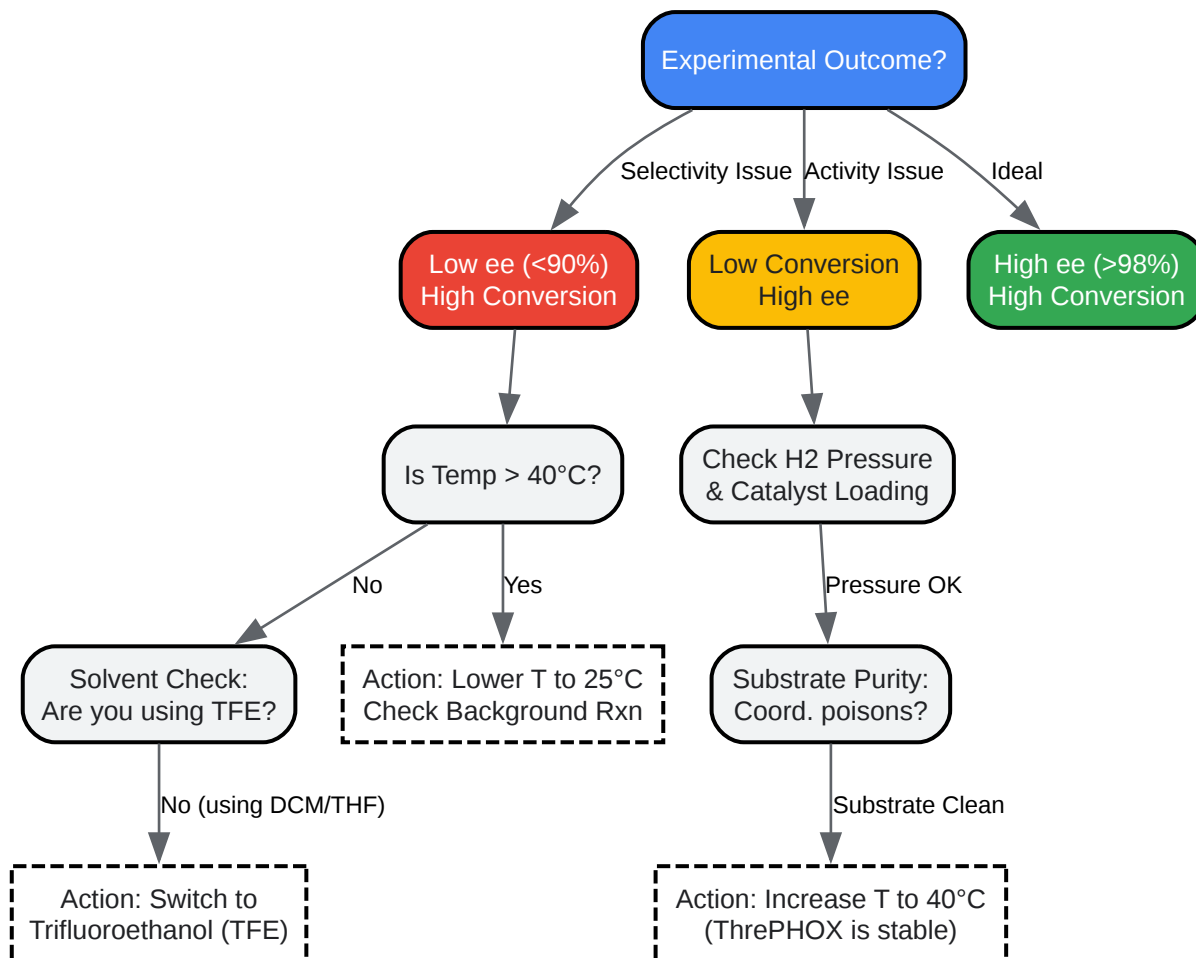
Experimental Outcome?

Selectivity Issue

Activity Issue

Ideal

Low ee (<90%)
High Conversion

Low Conversion
High ee

High ee (>98%)
High Conversion

Is Temp > 40°C?

Check H2 Pressure
& Catalyst Loading

No

Yes

Pressure OK

Solvent Check:
Are you using TFE?

Action: Lower T to 25°C
Check Background Rxn

Substrate Purity:
Coord. poisons?

No (using DCM/THF)

Substrate Clean

Action: Switch to
Trifluoroethanol (TFE)

Action: Increase T to 40°C
(ThrePHOX is stable)